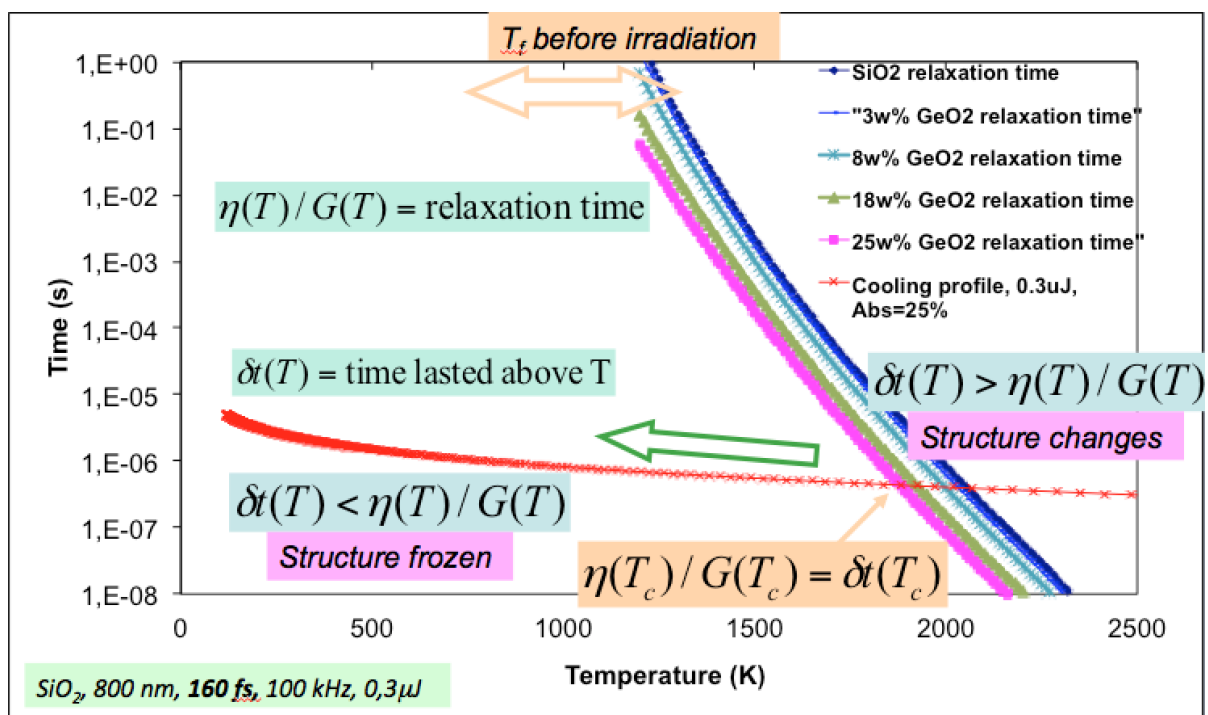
$T_f$ before irradiation

SiO2 relaxation time
"3w% GeO2 relaxation time"
8w% GeO2 relaxation time
18w% GeO2 relaxation time
25w% GeO2 relaxation time"
Cooling profile, 0.3uJ, Abs=25%

$\eta(T)/G(T)$ = relaxation time

$\delta t(T)$ = time lasted above T

$\delta t(T) > \eta(T)/G(T)$

Structure changes

$\delta t(T) < \eta(T)/G(T)$

Structure frozen

$\eta(T_c)/G(T_c) = \delta t(T_c)$

Time (s)

1,E+00
1,E-01
1,E-02
1,E-03
1,E-04
1,E-05
1,E-06
1,E-07
1,E-08

0 500 1000 1500 2000 2500

Temperature (K)

$SiO_2$, 800 nm, 160 fs, 100 kHz, 0,3µJ